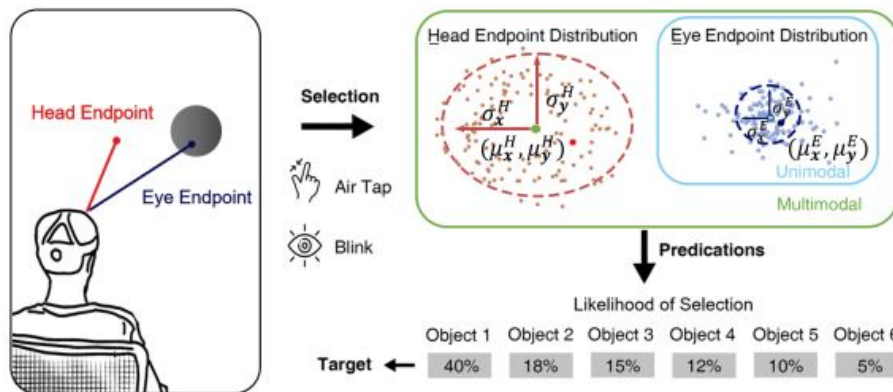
Head Endpoint

Eye Endpoint

Selection

Air Tap

Blink

Head Endpoint Distribution

$\sigma_x^H$

$\sigma_y^H$

$(\mu_x^H, \mu_y^H)$

Eye Endpoint Distribution

$\sigma_y^E$

$\sigma_x^E$

$(\mu_x^E, \mu_y^E)$

Unimodal

Multimodal

Predications

Likelihood of Selection

| Object 1 | Object 2 | Object 3 | Object 4 | Object 5 | Object 6 |
|---|---|---|---|---|---|
| 40% | 18% | 15% | 12% | 10% | 5% |

Target